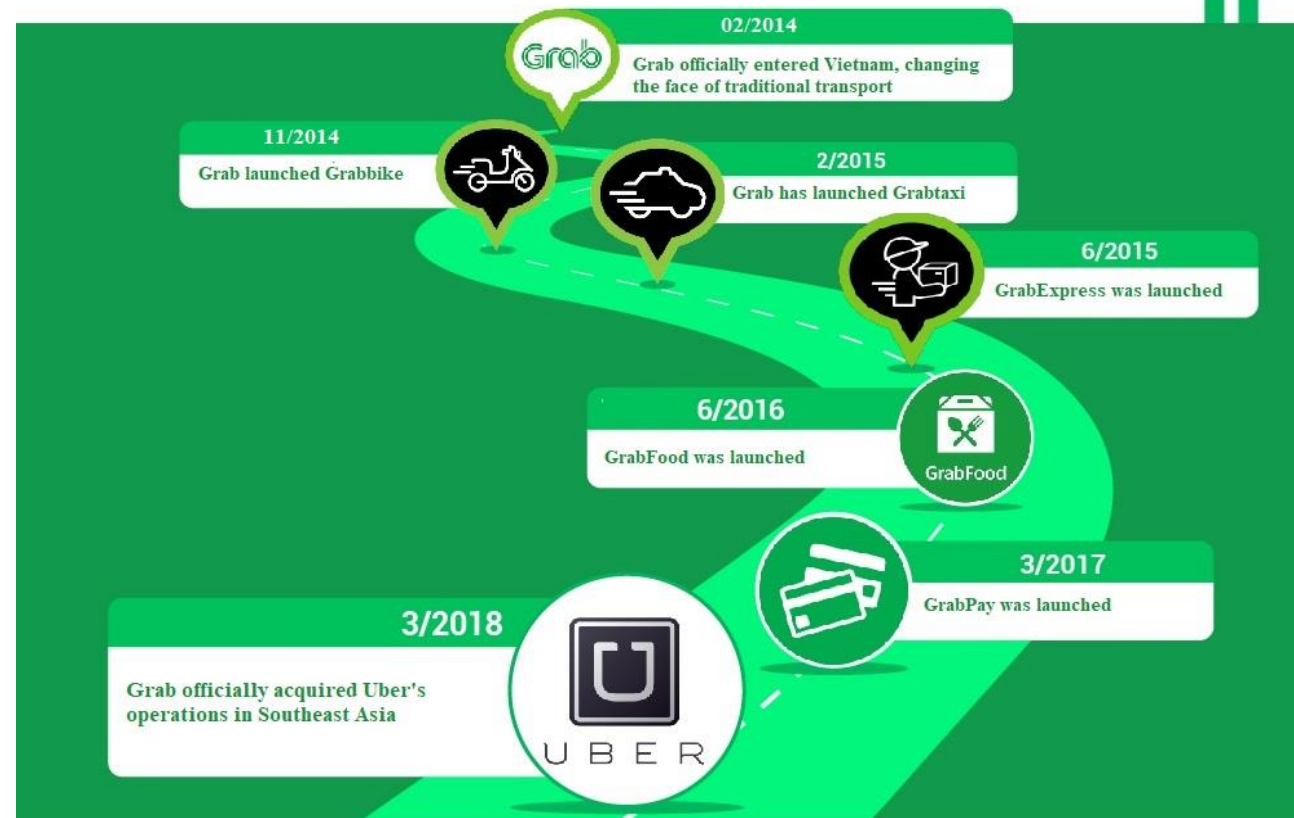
Grab

02/2014

Grab officially entered Vietnam, changing the face of traditional transport

11/2014

Grab launched Grabbike

2/2015

Grab has launched Grabtaxi

6/2015

GrabExpress was launched

6/2016

GrabFood was launched

GrabFood

3/2017

GrabPay was launched

3/2018

Grab officially acquired Uber's operations in Southeast Asia

UBER